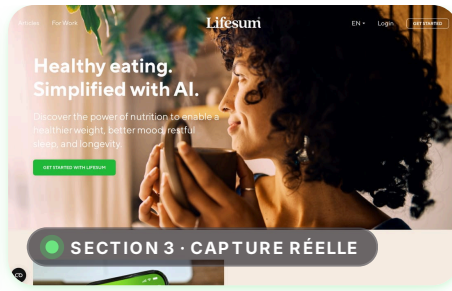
Articles For Work

Lifesum

EN Login GET STARTED

Healthy eating. Simplified with AI.

Discover the power of nutrition to enable a healthier weight, better mood, restful sleep, and longevity.

GET STARTED WITH LIFESUM

SECTION 3 · CAPTURE RÉELLE